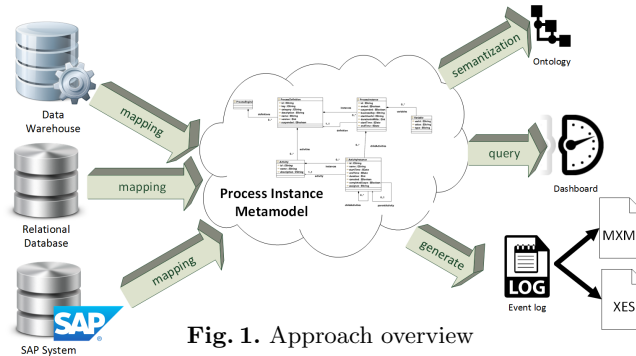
Data Warehouse

mapping

Relational Database

mapping

SAP

SAP System

mapping

Process Instance Metamodel

semantization

Ontology

query

Dashboard

generate

LOG

Event log

MXML

XES

**Fig. 1.** Approach overview